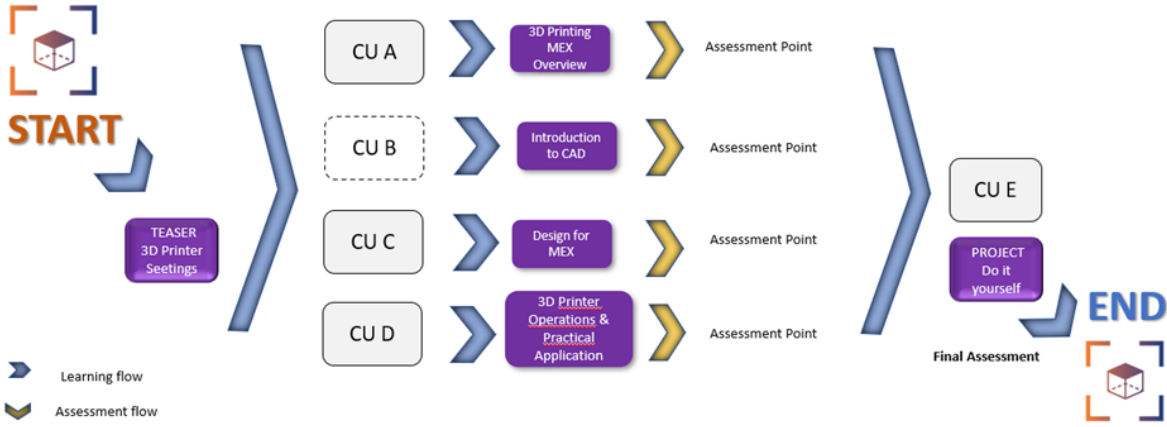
START

TEASER
3D Printer
Seetings

CU A

3D Printing
MEX
Overview

Assessment Point

CU B

Introduction
to CAD

Assessment Point

CU C

Design for
MEX

Assessment Point

CU D

3D Printer
Operations &
Practical
Application

Assessment Point

CU E

PROJECT
Do it
yourself

END

Final Assessment

Learning flow

Assessment flow